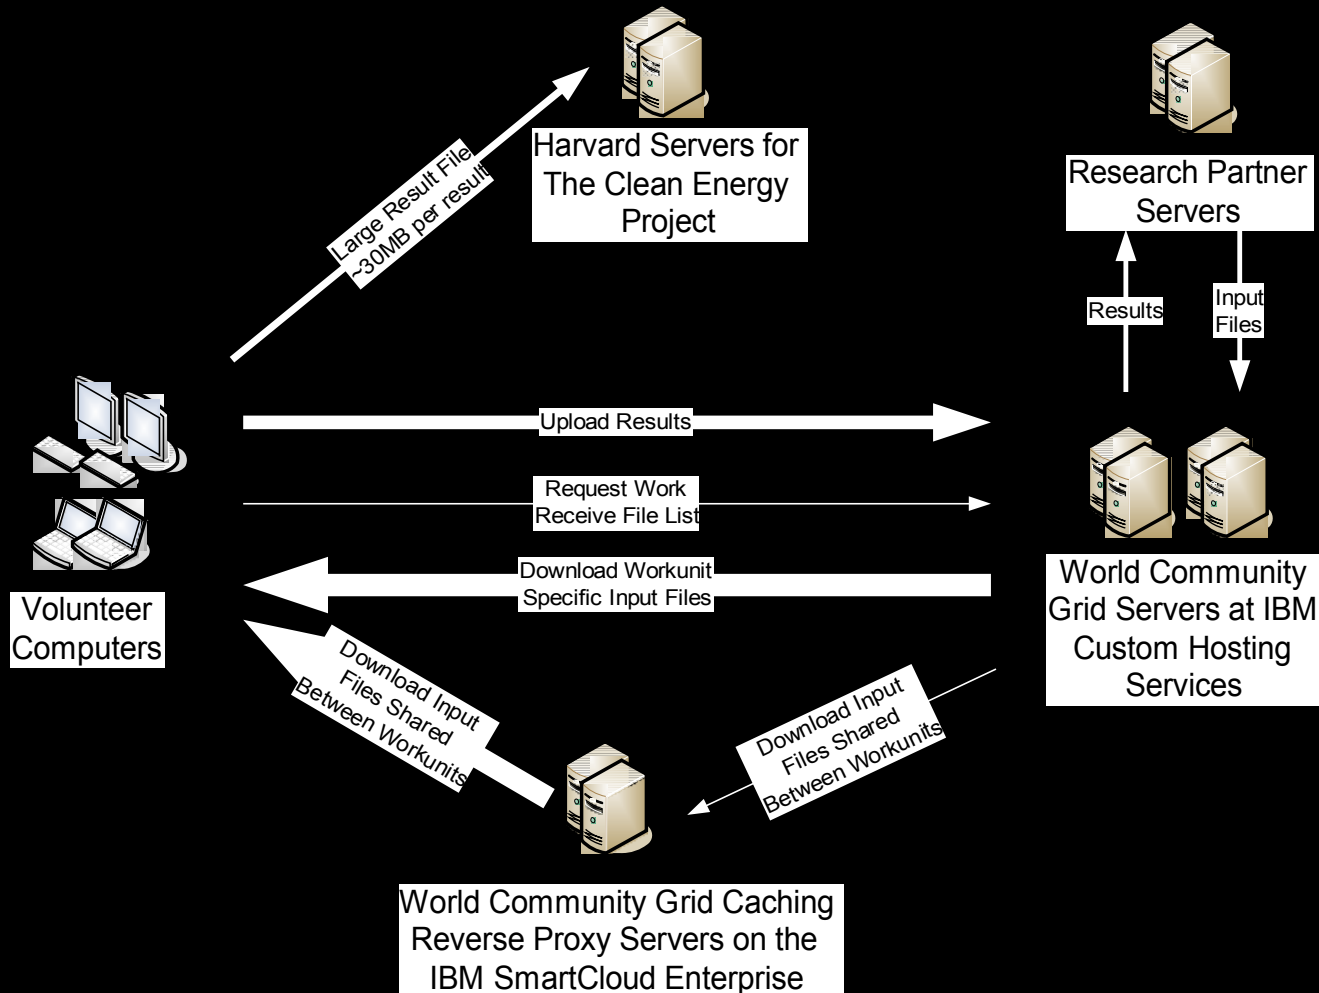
Harvard Servers for The Clean Energy Project

Research Partner Servers

Large Result File ~30MB per result

Results

Input Files

Upload Results

Request Work Receive File List

Download Workunit Specific Input Files

Volunteer Computers

World Community Grid Servers at IBM Custom Hosting Services

Download Input Files Shared Between Workunits

Download Input Files Shared Between Workunits

World Community Grid Caching Reverse Proxy Servers on the IBM SmartCloud Enterprise